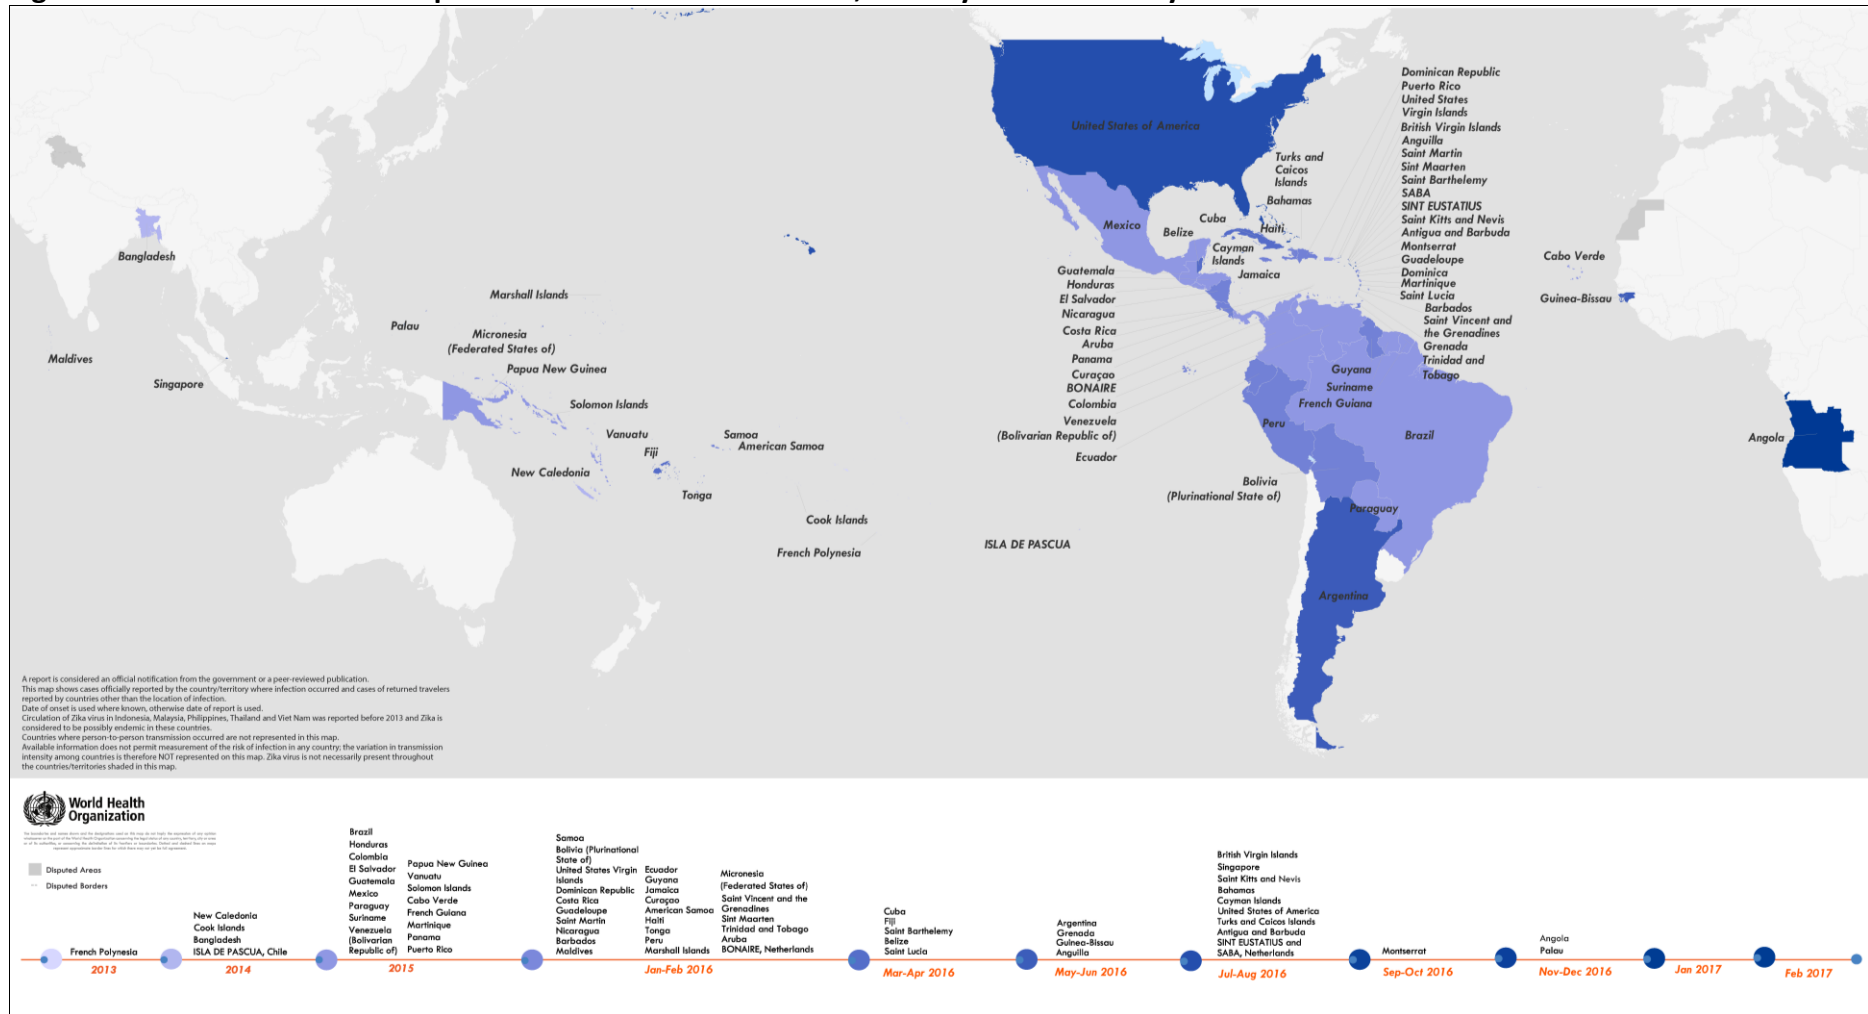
United States of America

Dominican Republic
Puerto Rico
United States Virgin Islands
British Virgin Islands
Anguilla
Saint Martin
Sint Maarten
Saint Barthelemy
SABA
SINT EUSTATIUS
Saint Kitts and Nevis
Antigua and Barbuda
Montserrat
Guadeloupe
Dominica
Martinique
Saint Lucia
Barbados
Saint Vincent and the Grenadines
Grenada
Trinidad and Tobago

Turks and Caicos Islands
Bahamas
Cuba
Haiti
Mexico
Belize
Cayman Islands
Jamaica

Guatemala
Honduras
El Salvador
Nicaragua
Costa Rica
Aruba
Panama
Curaçao
BONAIRE
Colombia
Venezuela (Bolivarian Republic of)
Ecuador

Guyana
Suriname
French Guiana
Peru
Brazil
Bolivia (Plurinational State of)
Paraguay
Argentina
ISLA DE PASCUA

Cabo Verde
Guinea-Bissau
Angola

Bangladesh
Marshall Islands
Palau
Micronesia (Federated States of)
Maldives
Singapore
Papua New Guinea
Solomon Islands
Vanuatu
Fiji
Samoa
American Samoa
New Caledonia
Tonga
Cook Islands
French Polynesia

A report is considered an official notification from the government or a peer-reviewed publication.
This map shows cases officially reported by the country/territory where infection occurred and cases of returned travelers reported by countries other than the location of infection.
Date of onset is used where known, otherwise date of report is used.
Circulation of Zika virus in Indonesia, Malaysia, Philippines, Thailand and Viet Nam was reported before 2013 and Zika is considered to be possibly endemic in these countries.
Countries where person-to-person transmission occurred are not represented in this map.
Available information does not permit measurement of the risk of infection in any country; the variation in transmission intensity among countries is therefore NOT represented on this map. Zika virus is not necessarily present throughout the countries/territories shaded in this map.

World Health Organization

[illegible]

Disputed Areas
Disputed Borders

French Polynesia
2013

New Caledonia
Cook Islands
Bangladesh
ISLA DE PASCUA, Chile
2014

Brazil
Honduras
Colombia
El Salvador
Guatemala
Mexico
Paraguay
Suriname
Venezuela (Bolivarian Republic of)
Papua New Guinea
Vanuatu
Solomon Islands
Cabo Verde
French Guiana
Martinique
Panama
Puerto Rico
2015

Samoa
Bolivia (Plurinational State of)
United States Virgin Islands
Dominican Republic
Costa Rica
Guadeloupe
Saint Martin
Nicaragua
Barbados
Maldives
Ecuador
Guyana
Jamaica
Curaçao
American Samoa
Haiti
Tonga
Peru
Marshall Islands
Micronesia (Federated States of)
Saint Vincent and the Grenadines
Sint Maarten
Trinidad and Tobago
Aruba
BONAIRE, Netherlands
Jan-Feb 2016

Cuba
Fiji
Saint Barthelemy
Belize
Saint Lucia
Mar-Apr 2016

Argentina
Grenada
Guinea-Bissau
Anguilla
May-Jun 2016

British Virgin Islands
Singapore
Saint Kitts and Nevis
Bahamas
Cayman Islands
United States of America
Turks and Caicos Islands
Antigua and Barbuda
SINT EUSTATIUS and SABA, Netherlands
Jul-Aug 2016

Montserrat
Sep-Oct 2016

Angola
Palau
Nov-Dec 2016

Jan 2017

Feb 2017